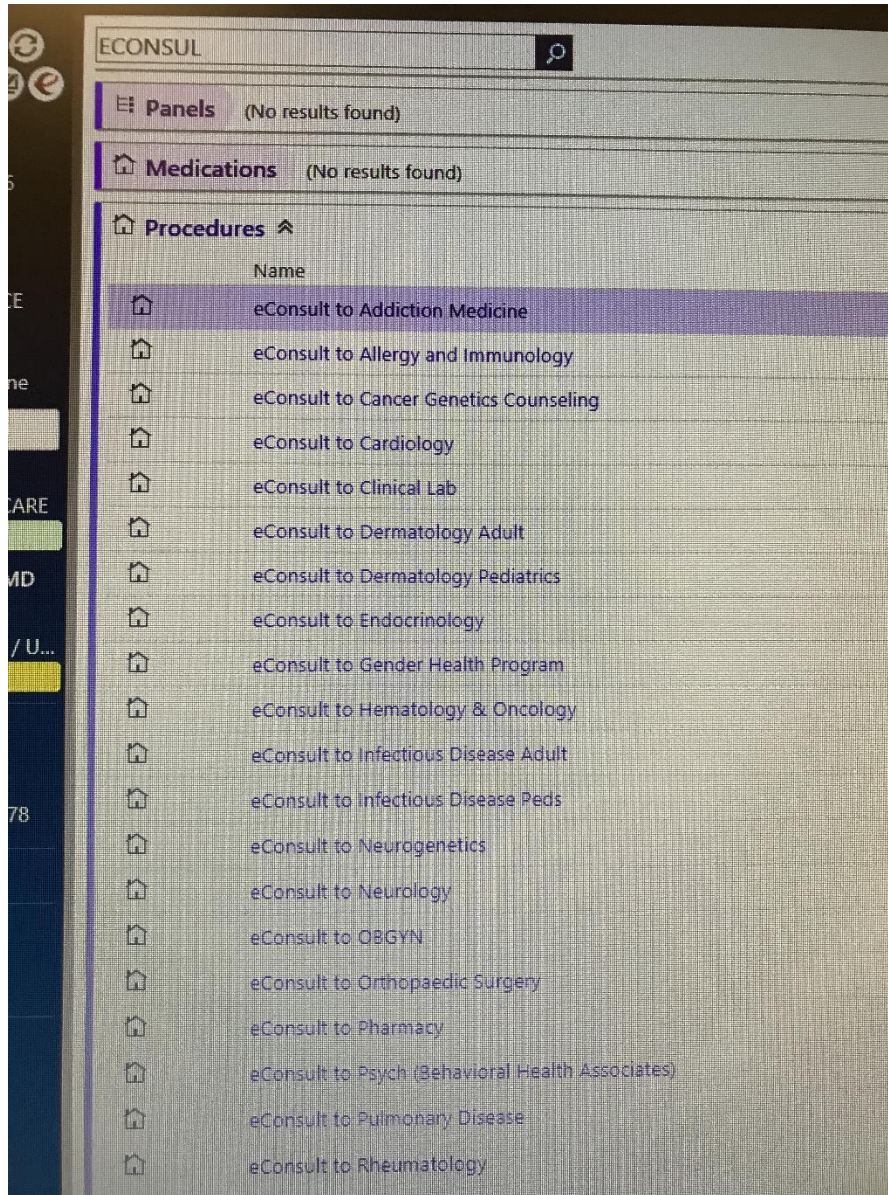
5

E

ne

ARE

MD

/ U...

78

ECONSUL

Panels (No results found)

Medications (No results found)

Procedures

Name

eConsult to Addiction Medicine

eConsult to Allergy and Immunology

eConsult to Cancer Genetics Counseling

eConsult to Cardiology

eConsult to Clinical Lab

eConsult to Dermatology Adult

eConsult to Dermatology Pediatrics

eConsult to Endocrinology

eConsult to Gender Health Program

eConsult to Hematology & Oncology

eConsult to Infectious Disease Adult

eConsult to Infectious Disease Peds

eConsult to Neurogenetics

eConsult to Neurology

eConsult to OBGYN

eConsult to Orthopaedic Surgery

eConsult to Pharmacy

eConsult to Psych (Behavioral Health Associates)

eConsult to Pulmonary Disease

eConsult to Rheumatology